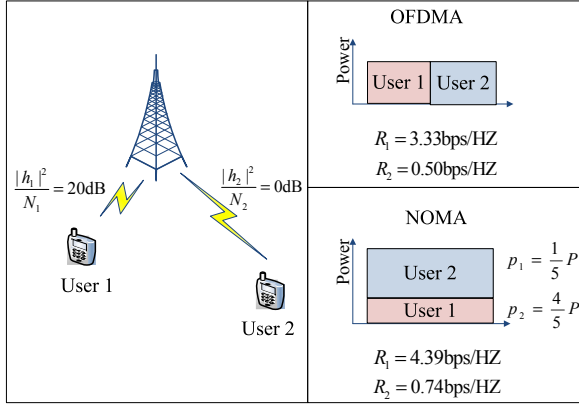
$\frac{|h_1|^2}{N_1} = 20\text{dB}$

$\frac{|h_2|^2}{N_2} = 0\text{dB}$

User 1

User 2

OFDMA

Power

User 1

User 2

$R_1 = 3.33\text{bps/HZ}$

$R_2 = 0.50\text{bps/HZ}$

NOMA

Power

User 2

User 1

$p_1 = \frac{1}{5}P$

$p_2 = \frac{4}{5}P$

$R_1 = 4.39\text{bps/HZ}$

$R_2 = 0.74\text{bps/HZ}$